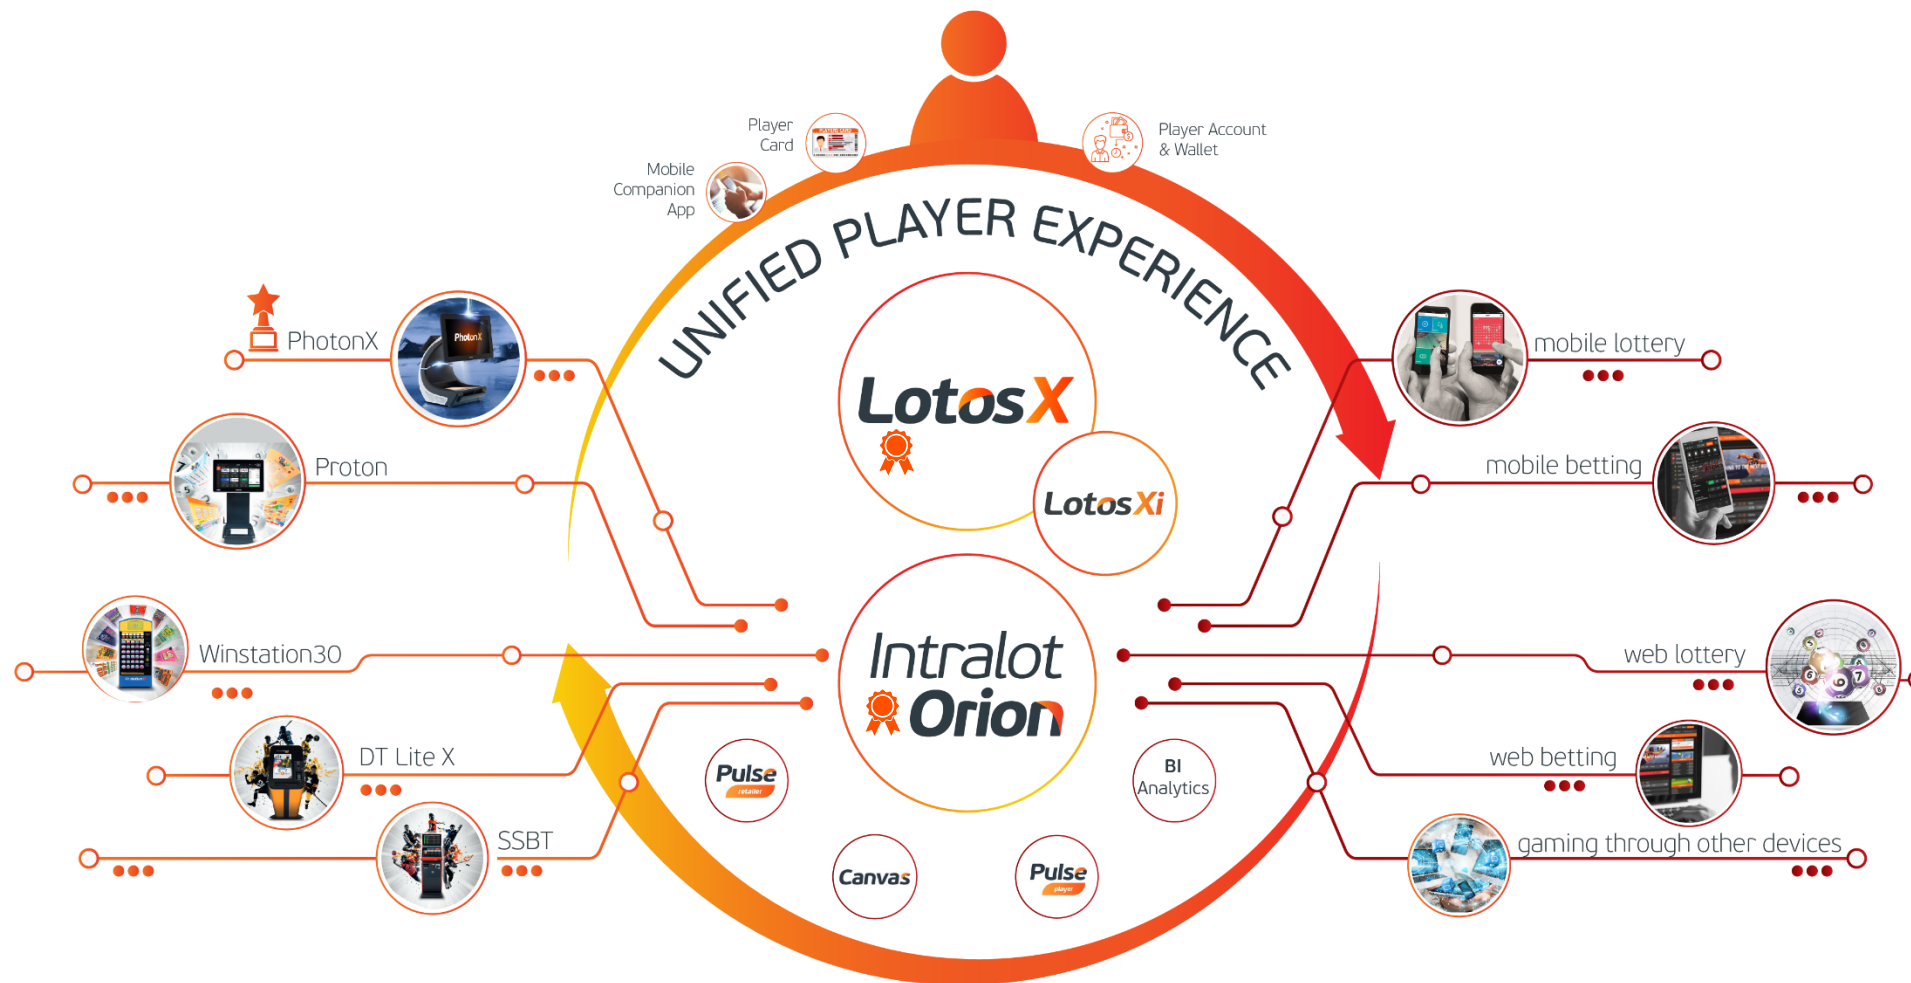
Player Card

Player Account & Wallet

Mobile Companion App

UNIFIED PLAYER EXPERIENCE

PhotonX

Proton

Winstation30

DT Lite X

SSBT

LotosX

LotosXi

Intralot Orion

Pulse retailer

Canvas

Pulse player

BI Analytics

mobile lottery

mobile betting

web lottery

web betting

gaming through other devices